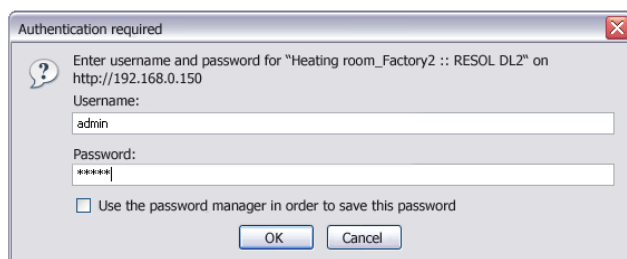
Authentication required

Enter username and password for "Heating room_Factory2 :: RESOL DL2" on http://192.168.0.150

Username:

admin

Password:

*****

Use the password manager in order to save this password

OK

Cancel